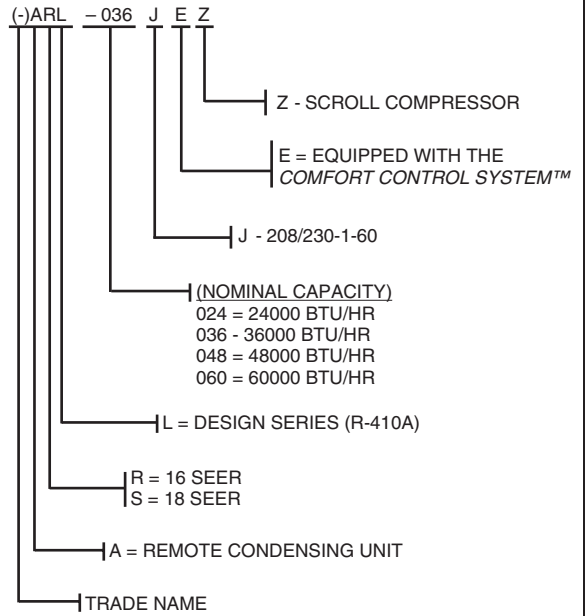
(-)ARL – 036 J E Z

Z - SCROLL COMPRESSOR

E = EQUIPPED WITH THE
*COMFORT CONTROL SYSTEM™*

J - 208/230-1-60

(NOMINAL CAPACITY)
024 = 24000 BTU/HR
036 - 36000 BTU/HR
048 = 48000 BTU/HR
060 = 60000 BTU/HR

L = DESIGN SERIES (R-410A)

R = 16 SEER
S = 18 SEER

A = REMOTE CONDENSING UNIT

TRADE NAME